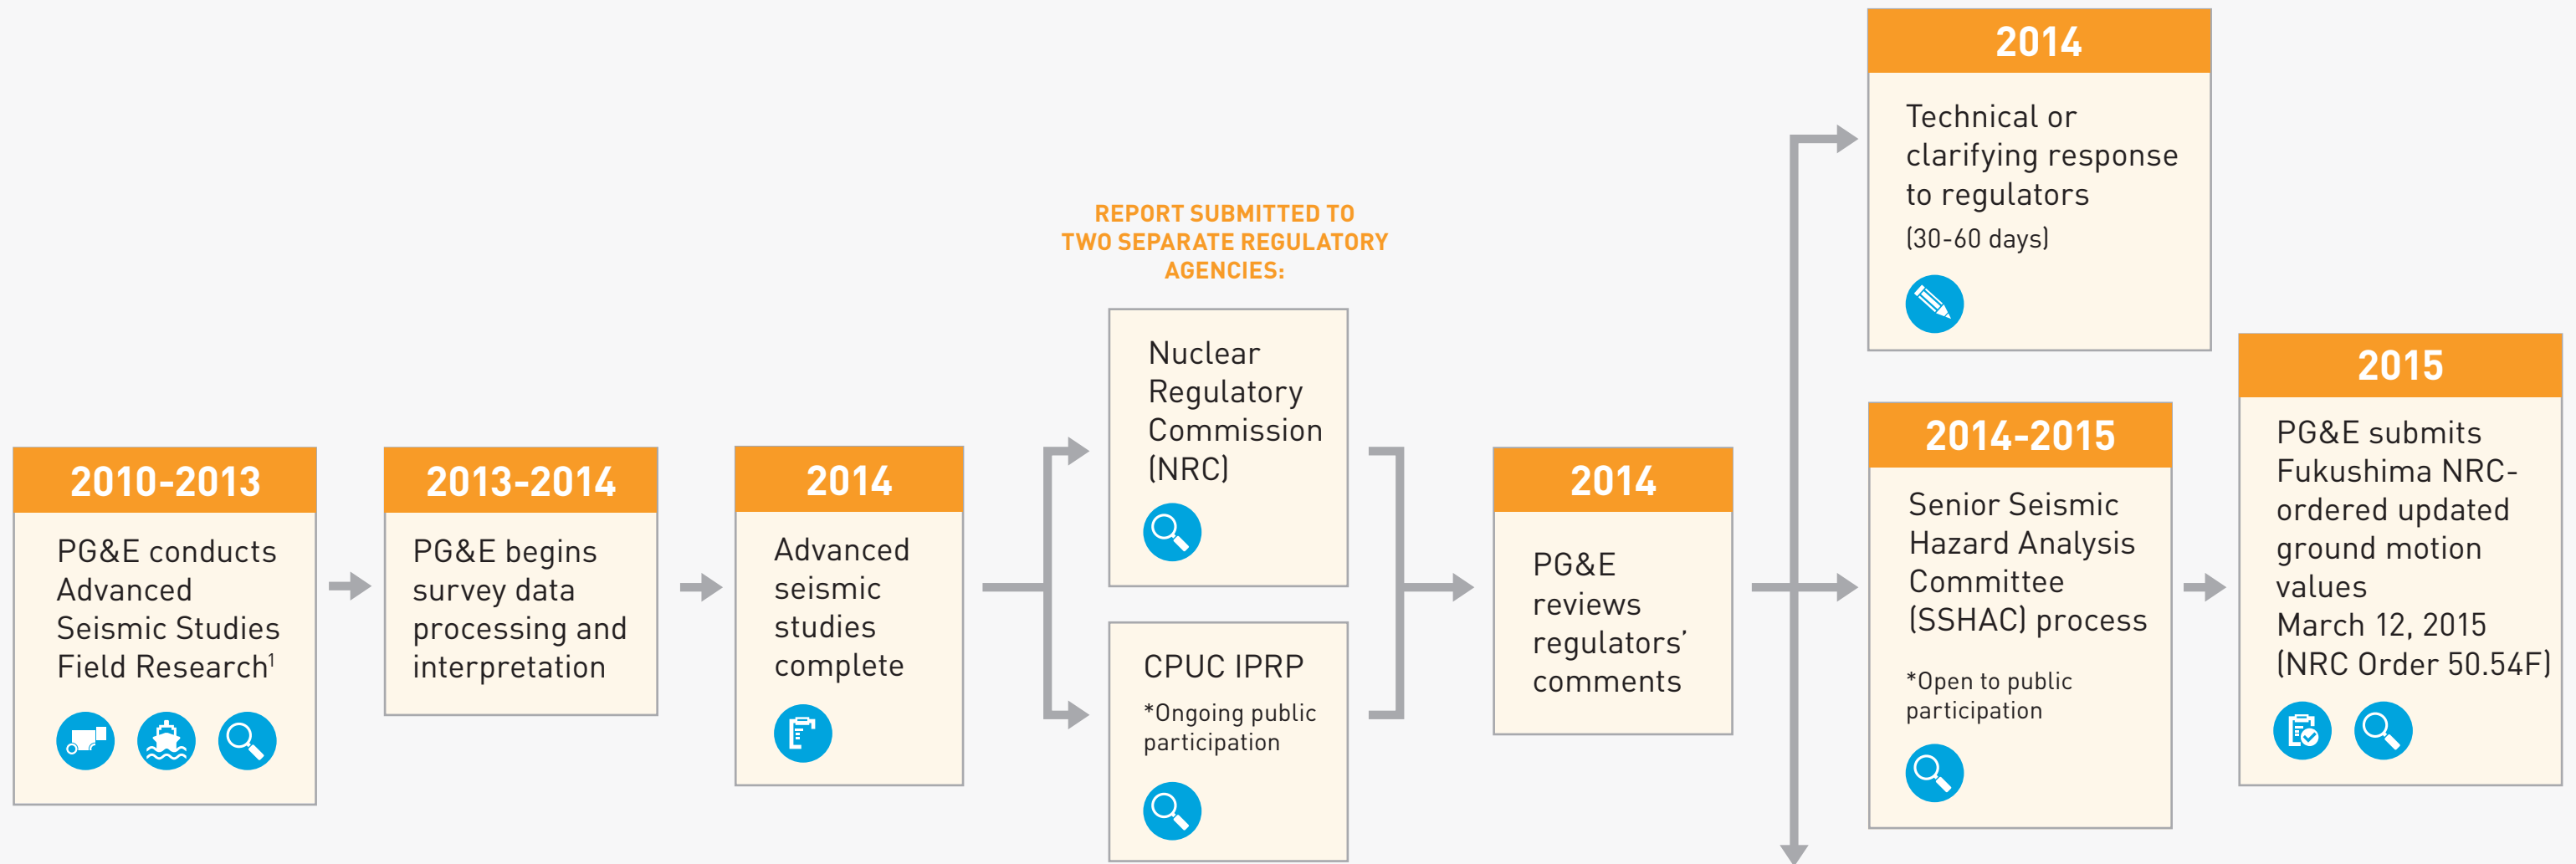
2010-2013

PG&E conducts Advanced Seismic Studies Field Research$^1$

2013-2014

PG&E begins survey data processing and interpretation

2014

Advanced seismic studies complete

REPORT SUBMITTED TO TWO SEPARATE REGULATORY AGENCIES:

Nuclear Regulatory Commission (NRC)

CPUC IPRP

*Ongoing public participation

2014

PG&E reviews regulators' comments

2014

Technical or clarifying response to regulators

(30-60 days)

2014-2015

Senior Seismic Hazard Analysis Committee (SSHAC) process

*Open to public participation

2015

PG&E submits Fukushima NRC-ordered updated ground motion values March 12, 2015 (NRC Order 50.54F)